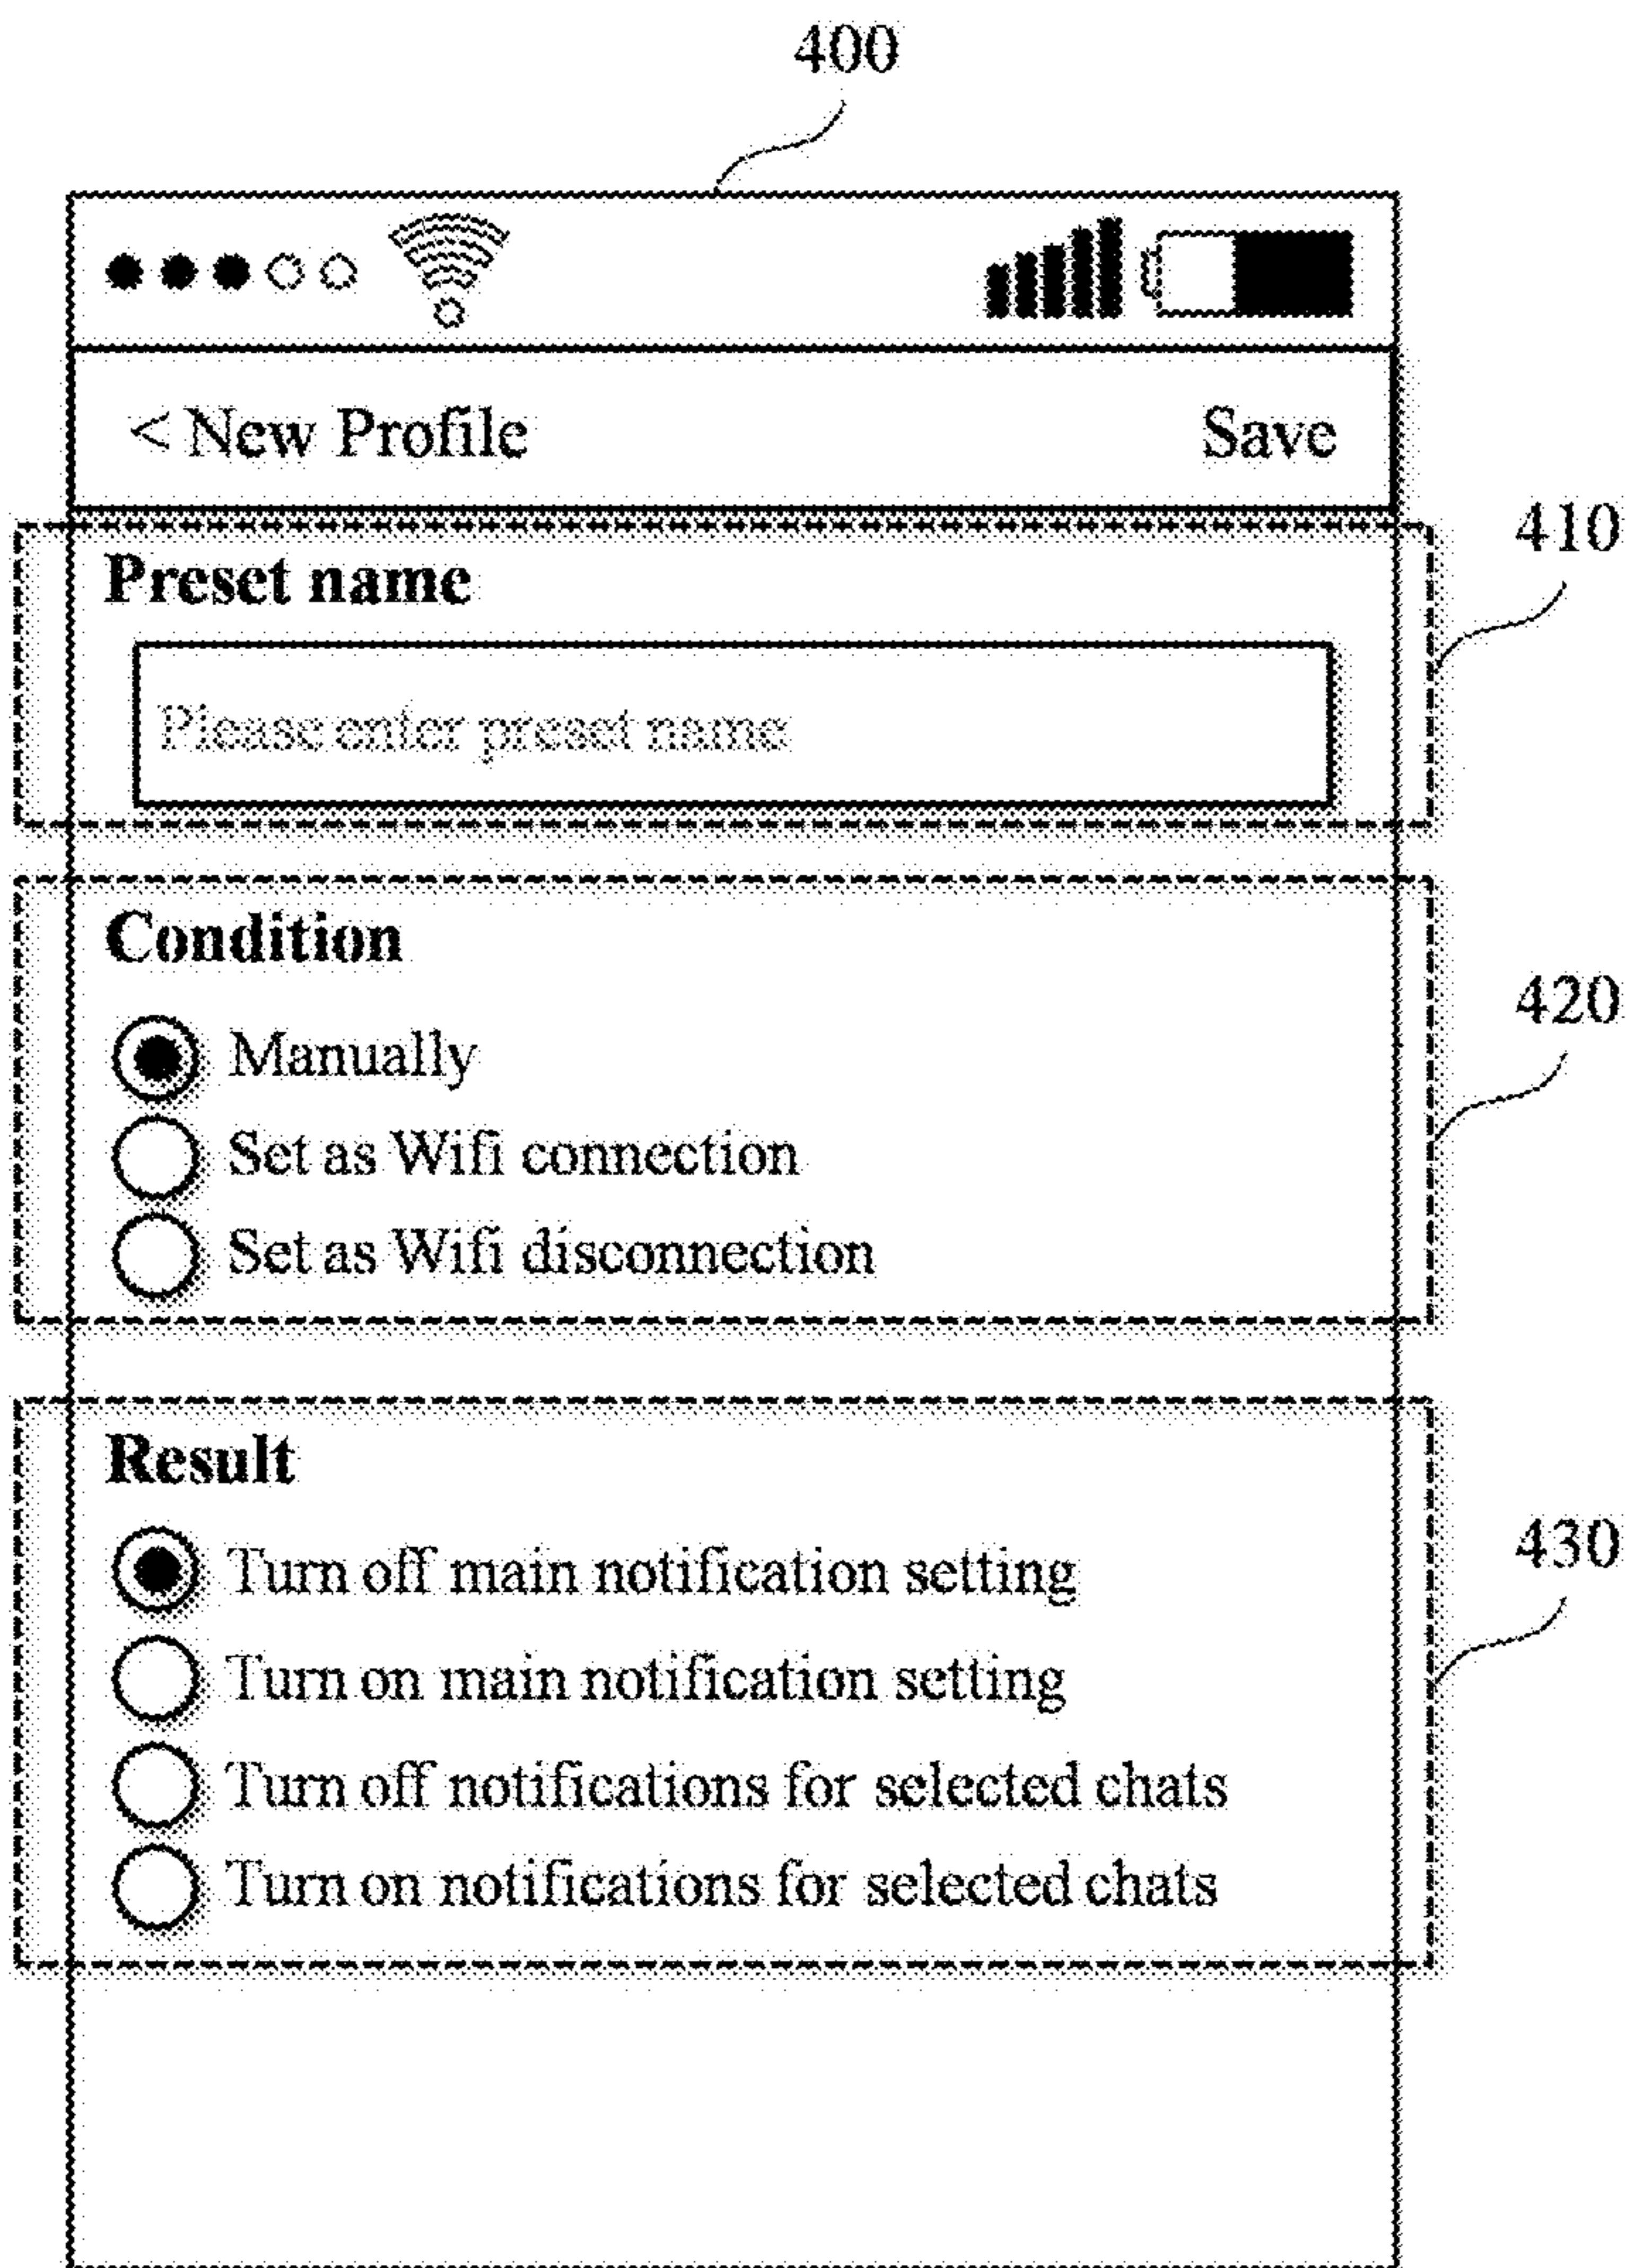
400

< New Profile

Save

410

Preset name

Please enter preset name

Condition

420

Manually

Set as Wifi connection

Set as Wifi disconnection

Result

430

Turn off main notification setting

Turn on main notification setting

Turn off notifications for selected chats

Turn on notifications for selected chats